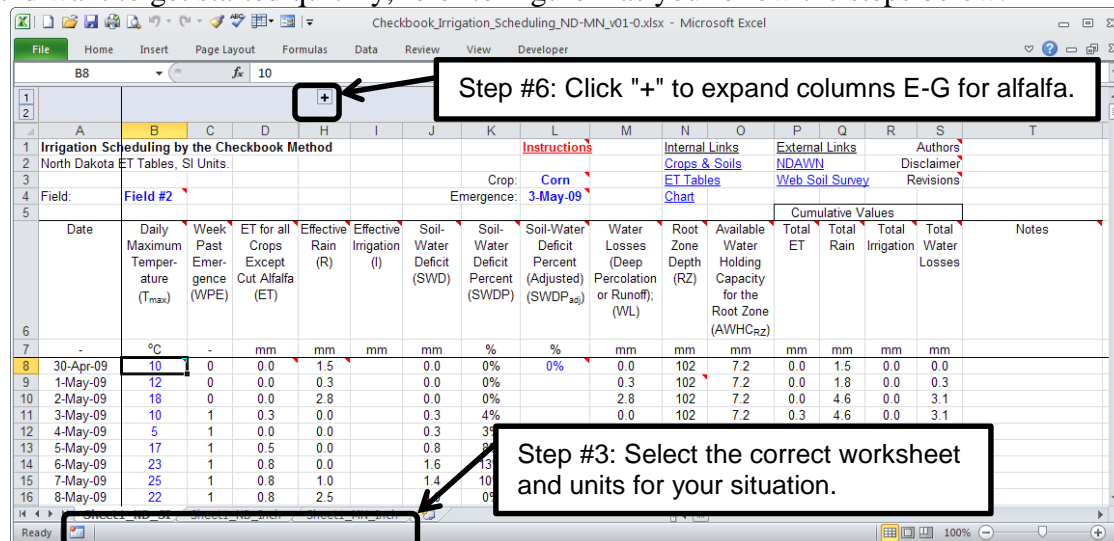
Checkbook_Irrigation_Scheduling_ND-MN_v01-0.xlsx - Microsoft Excel

File Home Insert Page Layout Formulas Data Review View Developer

B8 $f_x$ 10

Step #6: Click "+" to expand columns E-G for alfalfa.

| | A | B | C | D | H | I | J | K | L | M | N | O | P | Q | R | S | T |
|---|---|---|---|---|---|---|---|---|---|---|---|---|---|---|---|---|---|
| 1 | Irrigation Scheduling by the Checkbook Method | | | | | | | | Instructions | | Internal Links | | External Links | | | Authors | |
| 2 | North Dakota ET Tables, SI Units. | | | | | | | | | | Crops & Soils | | NDAWN | | | Disclaimer | |
| 3 | | | | | | | | Crop: | Corn | | ET Tables | | Web Soil Survey | | | Revisions | |
| 4 | Field: | Field #2 | | | | | | Emergence: | 3-May-09 | | Chart | | | | | | |
| 5 | | | | | | | | | | | | | Cumulative Values | | | | |
| 6 | Date | Daily Maximum Temperature ($T_{max}$) | Week Past Emergence (WPE) | ET for all Crops Except Cut Alfalfa (ET) | Effective Rain (R) | Effective Irrigation (I) | Soil-Water Deficit (SWD) | Soil-Water Deficit Percent (SWDP) | Soil-Water Deficit Percent (Adjusted) ($SWDP_{adj}$) | Water Losses (Deep Percolation or Runoff); (WL) | Root Zone Depth (RZ) | Available Water Holding Capacity for the Root Zone ($AWHC_{RZ}$) | Total ET | Total Rain | Total Irrigation | Total Water Losses | Notes |
| 7 | - | °C | - | mm | mm | mm | mm | % | % | mm | mm | mm | mm | mm | mm | mm | |
| 8 | 30-Apr-09 | 10 | 0 | 0.0 | 1.5 | | 0.0 | 0% | 0% | 0.0 | 102 | 7.2 | 0.0 | 1.5 | 0.0 | 0.0 | |
| 9 | 1-May-09 | 12 | 0 | 0.0 | 0.3 | | 0.0 | 0% | | 0.3 | 102 | 7.2 | 0.0 | 1.8 | 0.0 | 0.3 | |
| 10 | 2-May-09 | 18 | 0 | 0.0 | 2.8 | | 0.0 | 0% | | 2.8 | 102 | 7.2 | 0.0 | 4.6 | 0.0 | 3.1 | |
| 11 | 3-May-09 | 10 | 1 | 0.3 | 0.0 | | 0.3 | 4% | | 0.0 | 102 | 7.2 | 0.3 | 4.6 | 0.0 | 3.1 | |
| 12 | 4-May-09 | 5 | 1 | 0.0 | 0.0 | | 0.3 | 3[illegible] | | | | | | | | | |
| 13 | 5-May-09 | 17 | 1 | 0.5 | 0.0 | | 0.8 | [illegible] | | | | | | | | | |
| 14 | 6-May-09 | 23 | 1 | 0.8 | 0.0 | | 1.6 | 13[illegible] | | | | | | | | | |
| 15 | 7-May-09 | 25 | 1 | 0.8 | 1.0 | | 1.4 | 10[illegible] | | | | | | | | | |
| 16 | 8-May-09 | 22 | 1 | 0.8 | 2.5 | | | 0% | | | | | | | | | |

Step #3: Select the correct worksheet and units for your situation.

Sheet1_ND_SI Sheet1_ND_Inch Sheet1_MN_Inch

Ready 100%